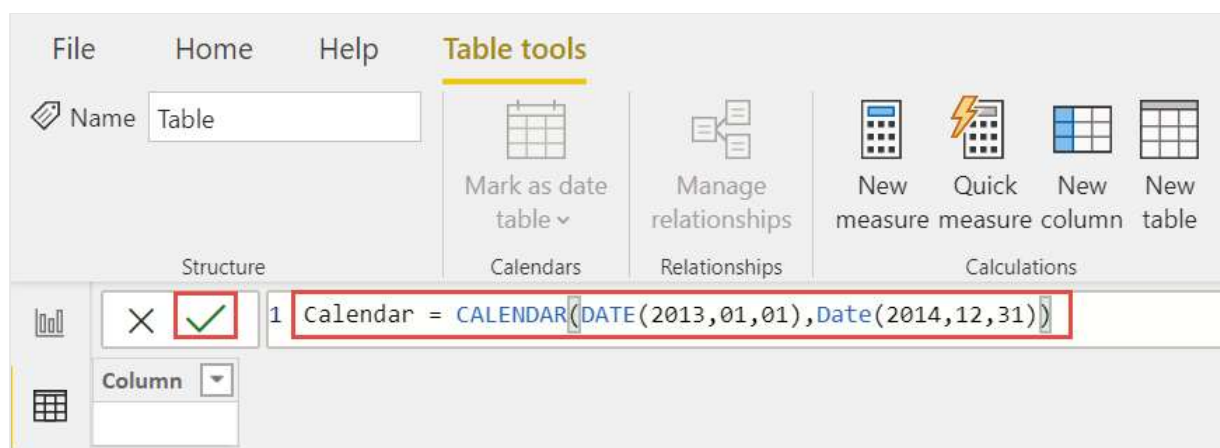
File Home Help Table tools

Name Table

Structure

Mark as date table

Calendars

Manage relationships

Relationships

New measure

Quick measure

New column

New table

Calculations

1 Calendar = CALENDAR(DATE(2013,01,01),Date(2014,12,31))

Column